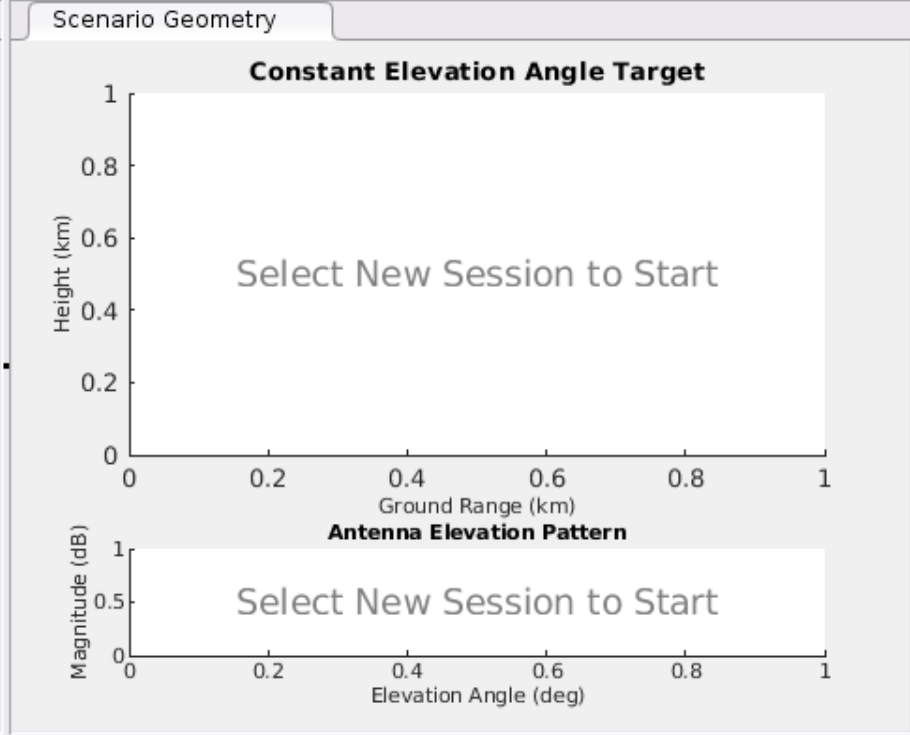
Scenario Geometry

Constant Elevation Angle Target

1
0.8
0.6
0.4
0.2
0

Height (km)

Select New Session to Start

0
0.2
0.4
0.6
0.8
1

Ground Range (km)

Antenna Elevation Pattern

1
0.5
0

Magnitude (dB)

Select New Session to Start

0
0.2
0.4
0.6
0.8
1

Elevation Angle (deg)